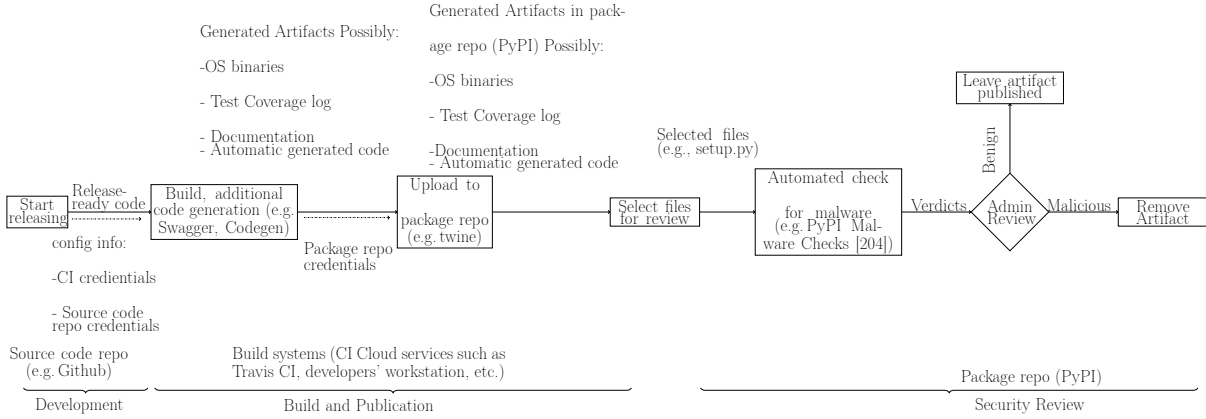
Generated Artifacts Possibly:

-OS binaries

- Test Coverage log

- Documentation
- Automatic generated code

Generated Artifacts in package repo (PyPI) Possibly:

-OS binaries

- Test Coverage log

-Documentation
- Automatic generated code

Selected files (e.g., setup.py)

Leave artifact published

Benign

Start releasing

Release-ready code

Build, additional code generation (e.g. Swagger, Codegen)

Upload to package repo (e.g. twine)

Select files for review

Automated check for malware (e.g. PyPI Malware Checks [204])

Verdicts

Admin Review

Malicious

Remove Artifact

config info:

-CI credentials

- Source code repo credentials

Package repo credentials

Source code repo (e.g. Github)

Build systems (CI Cloud services such as Travis CI, developers' workstation, etc.)

Package repo (PyPI)

Development

Build and Publication

Security Review